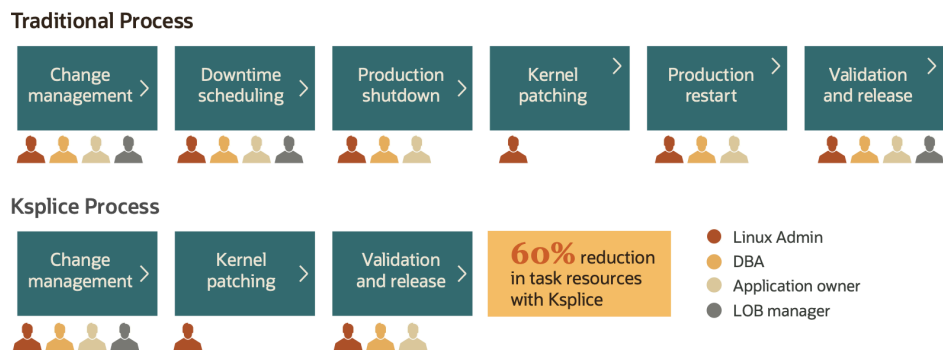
Traditional Process

Change management

Downtime scheduling

Production shutdown

Kernel patching

Production restart

Validation and release

Ksplice Process

Change management

Kernel patching

Validation and release

60% reduction in task resources with Ksplice

Linux Admin
DBA
Application owner
LOB manager